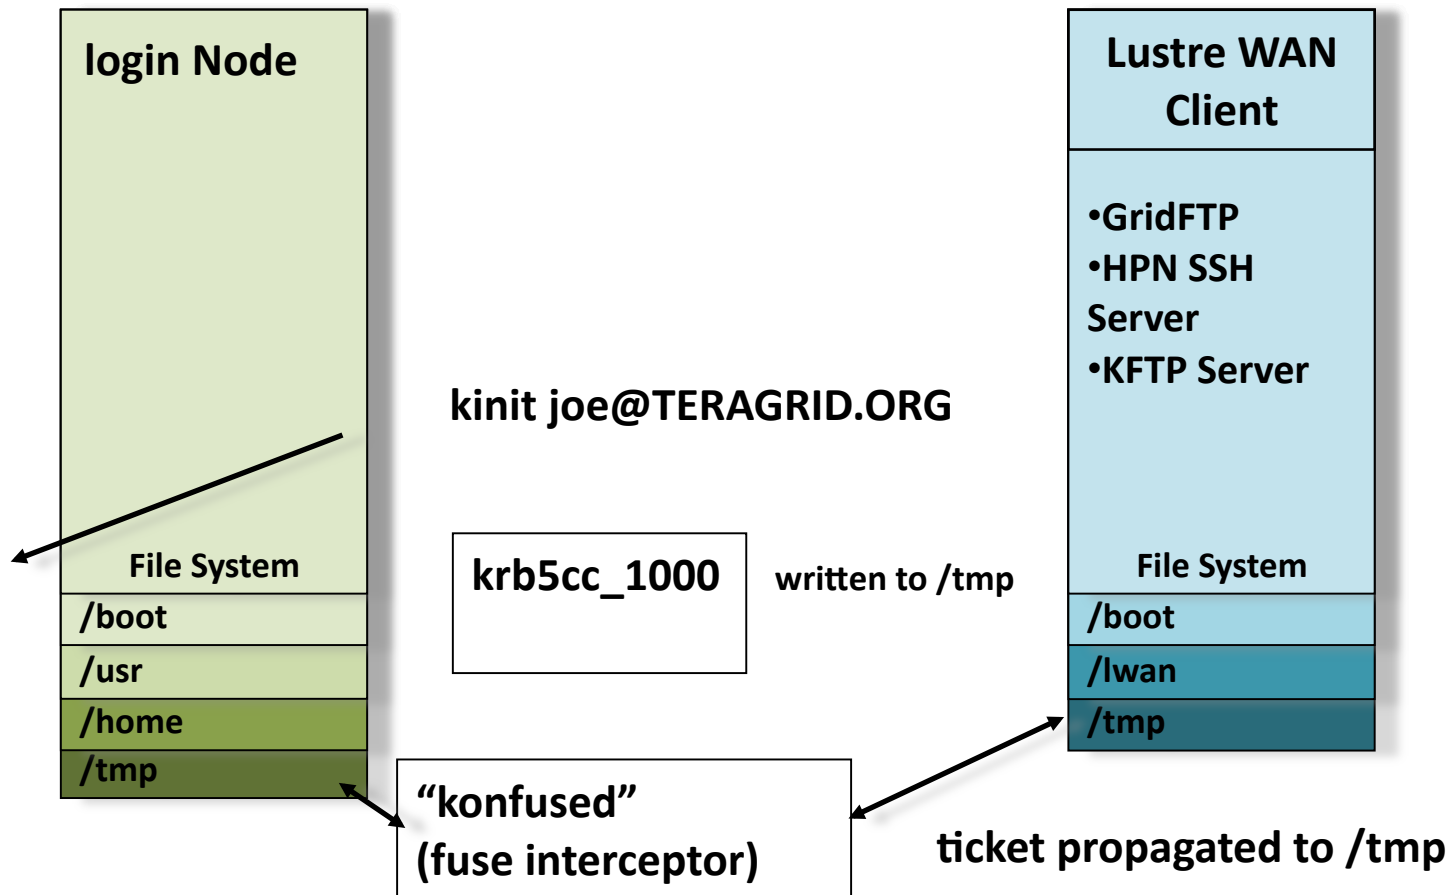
login Node

File System

/boot

/usr

/home

/tmp

kinit joe@TERAGRID.ORG

krb5cc_1000

written to /tmp

“konfused”
(fuse interceptor)

Lustre WAN Client

•GridFTP
•HPN SSH Server
•KFTP Server

File System

/boot

/lwan

/tmp

ticket propagated to /tmp